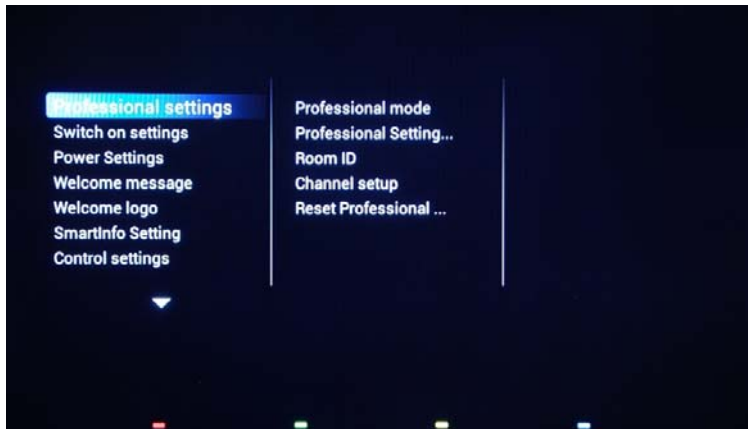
Professional settings
Switch on settings
Power Settings
Welcome message
Welcome logo
SmartInfo Setting
Control settings

Professional mode
Professional Setting...
Room ID
Channel setup
Reset Professional ...